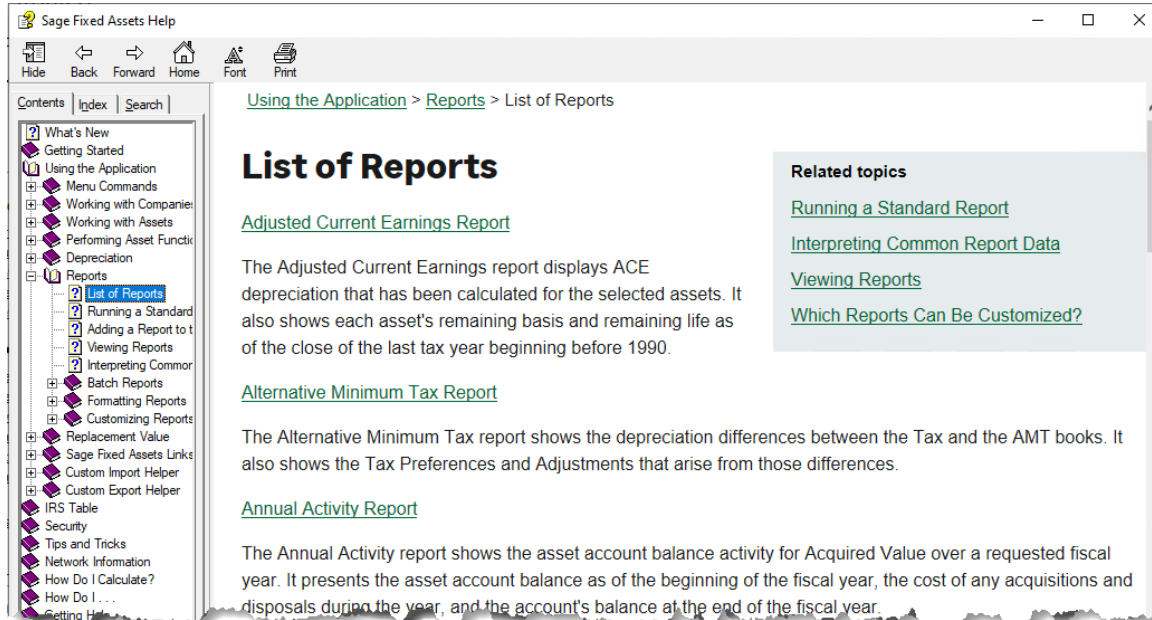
Sage Fixed Assets Help

Hide Back Forward Home Font Print

Contents Index Search

What's New
Getting Started
Using the Application
Menu Commands
Working with Companie
Working with Assets
Performing Asset Functic
Depreciation
Reports
List of Reports
Running a Standard
Adding a Report to t
Viewing Reports
Interpreting Commor
Batch Reports
Formatting Reports
Customizing Reports
Replacement Value
Sage Fixed Assets Links
Custom Import Helper
Custom Export Helper
IRS Table
Security
Tips and Tricks
Network Information
How Do I Calculate?
How Do I . . .
Getting H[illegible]

Using the Application > Reports > List of Reports

List of Reports

Related topics

Running a Standard Report

Interpreting Common Report Data

Viewing Reports

Which Reports Can Be Customized?

Adjusted Current Earnings Report

The Adjusted Current Earnings report displays ACE depreciation that has been calculated for the selected assets. It also shows each asset's remaining basis and remaining life as of the close of the last tax year beginning before 1990.

Alternative Minimum Tax Report

The Alternative Minimum Tax report shows the depreciation differences between the Tax and the AMT books. It also shows the Tax Preferences and Adjustments that arise from those differences.

Annual Activity Report

The Annual Activity report shows the asset account balance activity for Acquired Value over a requested fiscal year. It presents the asset account balance as of the beginning of the fiscal year, the cost of any acquisitions and disposals during the year, and the account's balance at the end of the fiscal year.